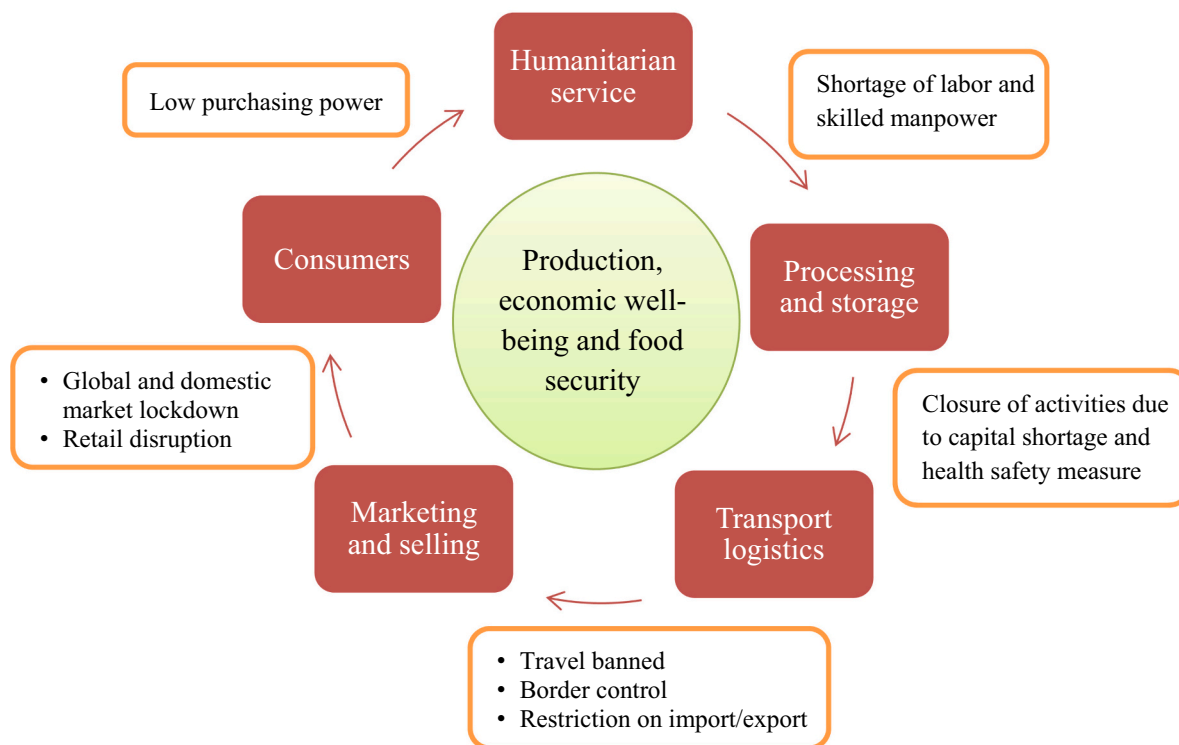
Humanitarian service

Shortage of labor and skilled manpower

Low purchasing power

Consumers

Production, economic well-being and food security

Processing and storage

Closure of activities due to capital shortage and health safety measure

- Global and domestic market lockdown
- Retail disruption

Marketing and selling

Transport logistics

- Travel banned
- Border control
- Restriction on import/export